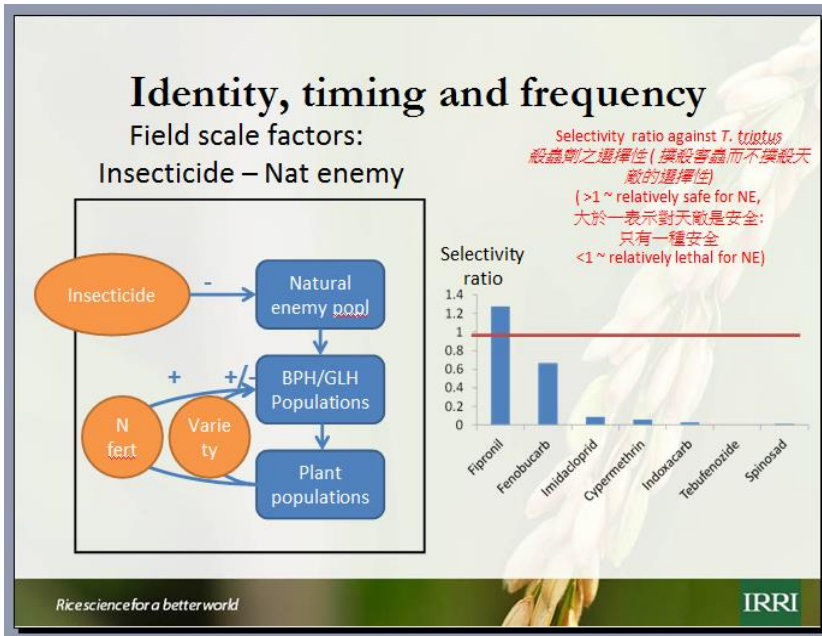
Identity, timing and frequency

Field scale factors:

Insecticide – Nat enemy

Selectivity ratio against *T. triptus*
殺蟲劑之選擇性(撲殺害蟲而不撲殺天敵的選擇性)
( >1 ~ relatively safe for NE,
大於一表示對天敵是安全:
只有一種安全
<1 ~ relatively lethal for NE)

Insecticide

-

Natural enemy popl

+

+/-

BPH/GLH Populations

N fert

Varie ty

Plant populations

Selectivity ratio

1.4
1.2
1
0.8
0.6
0.4
0.2
0

Fipronil
Fenobucarb
Imidacloprid
Cypermethrin
Indoxacarb
Tebufenozide
Spinosad

Rice science for a better world

IRRI